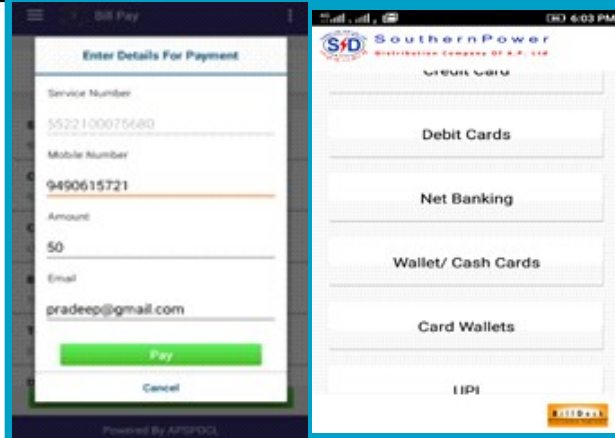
Bill Pay

Enter Details For Payment

Service Number

5522100075680

Mobile Number

9490615721

Amount

50

Email

pradeep@gmail.com

Pay

Cancel

Powered By APSPDCL

6:03 PM

S/D Southern Power Distribution Company Of A.P. Ltd

Credit Card

Debit Cards

Net Banking

Wallet/ Cash Cards

Card Wallets

UPI

BillDesk